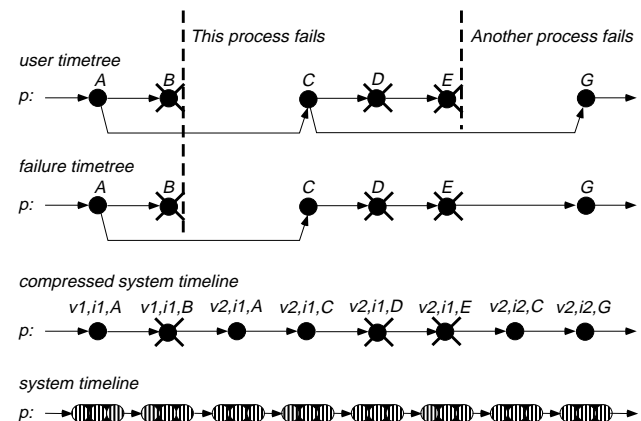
This process fails

Another process fails

user timetree

p:

A

B

C

D

E

G

failure timetree

p:

A

B

C

D

E

G

compressed system timeline

p:

v1,i1,A

v1,i1,B

v2,i1,A

v2,i1,C

v2,i1,D

v2,i1,E

v2,i2,C

v2,i2,G

system timeline

p: